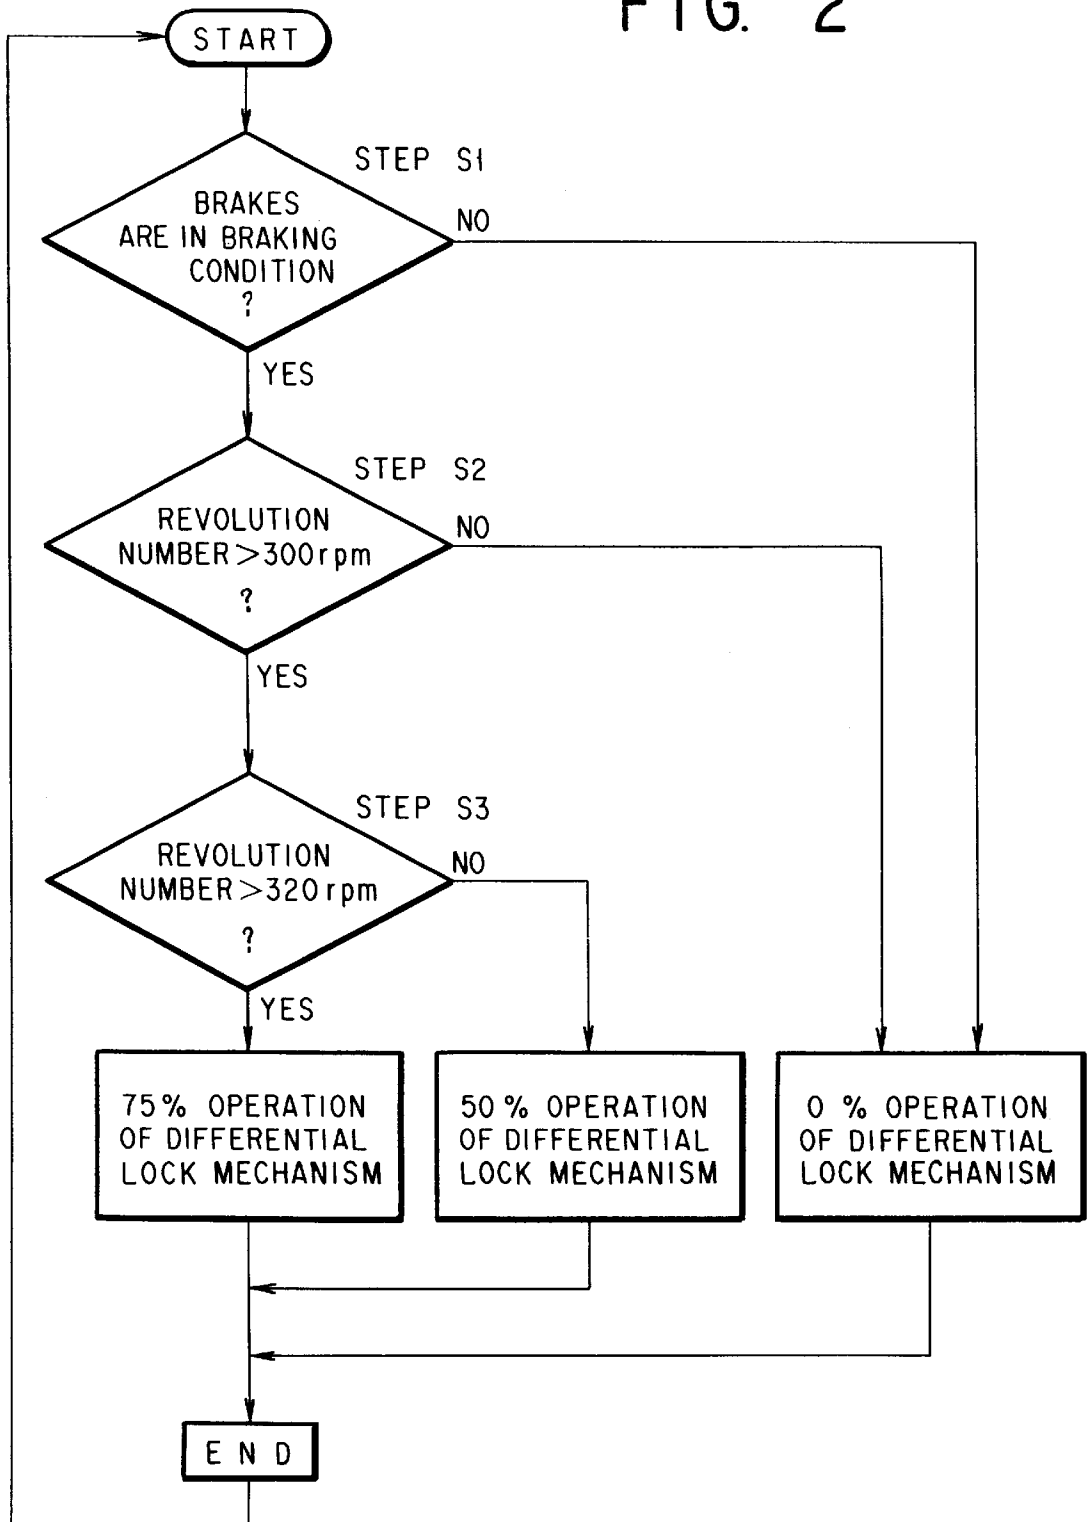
FIG. 2

START

STEP S1

BRAKES ARE IN BRAKING CONDITION ?

NO

YES

STEP S2

REVOLUTION NUMBER$>$300rpm ?

NO

YES

STEP S3

REVOLUTION NUMBER$>$320rpm ?

NO

YES

75% OPERATION OF DIFFERENTIAL LOCK MECHANISM

50% OPERATION OF DIFFERENTIAL LOCK MECHANISM

0 % OPERATION OF DIFFERENTIAL LOCK MECHANISM

END